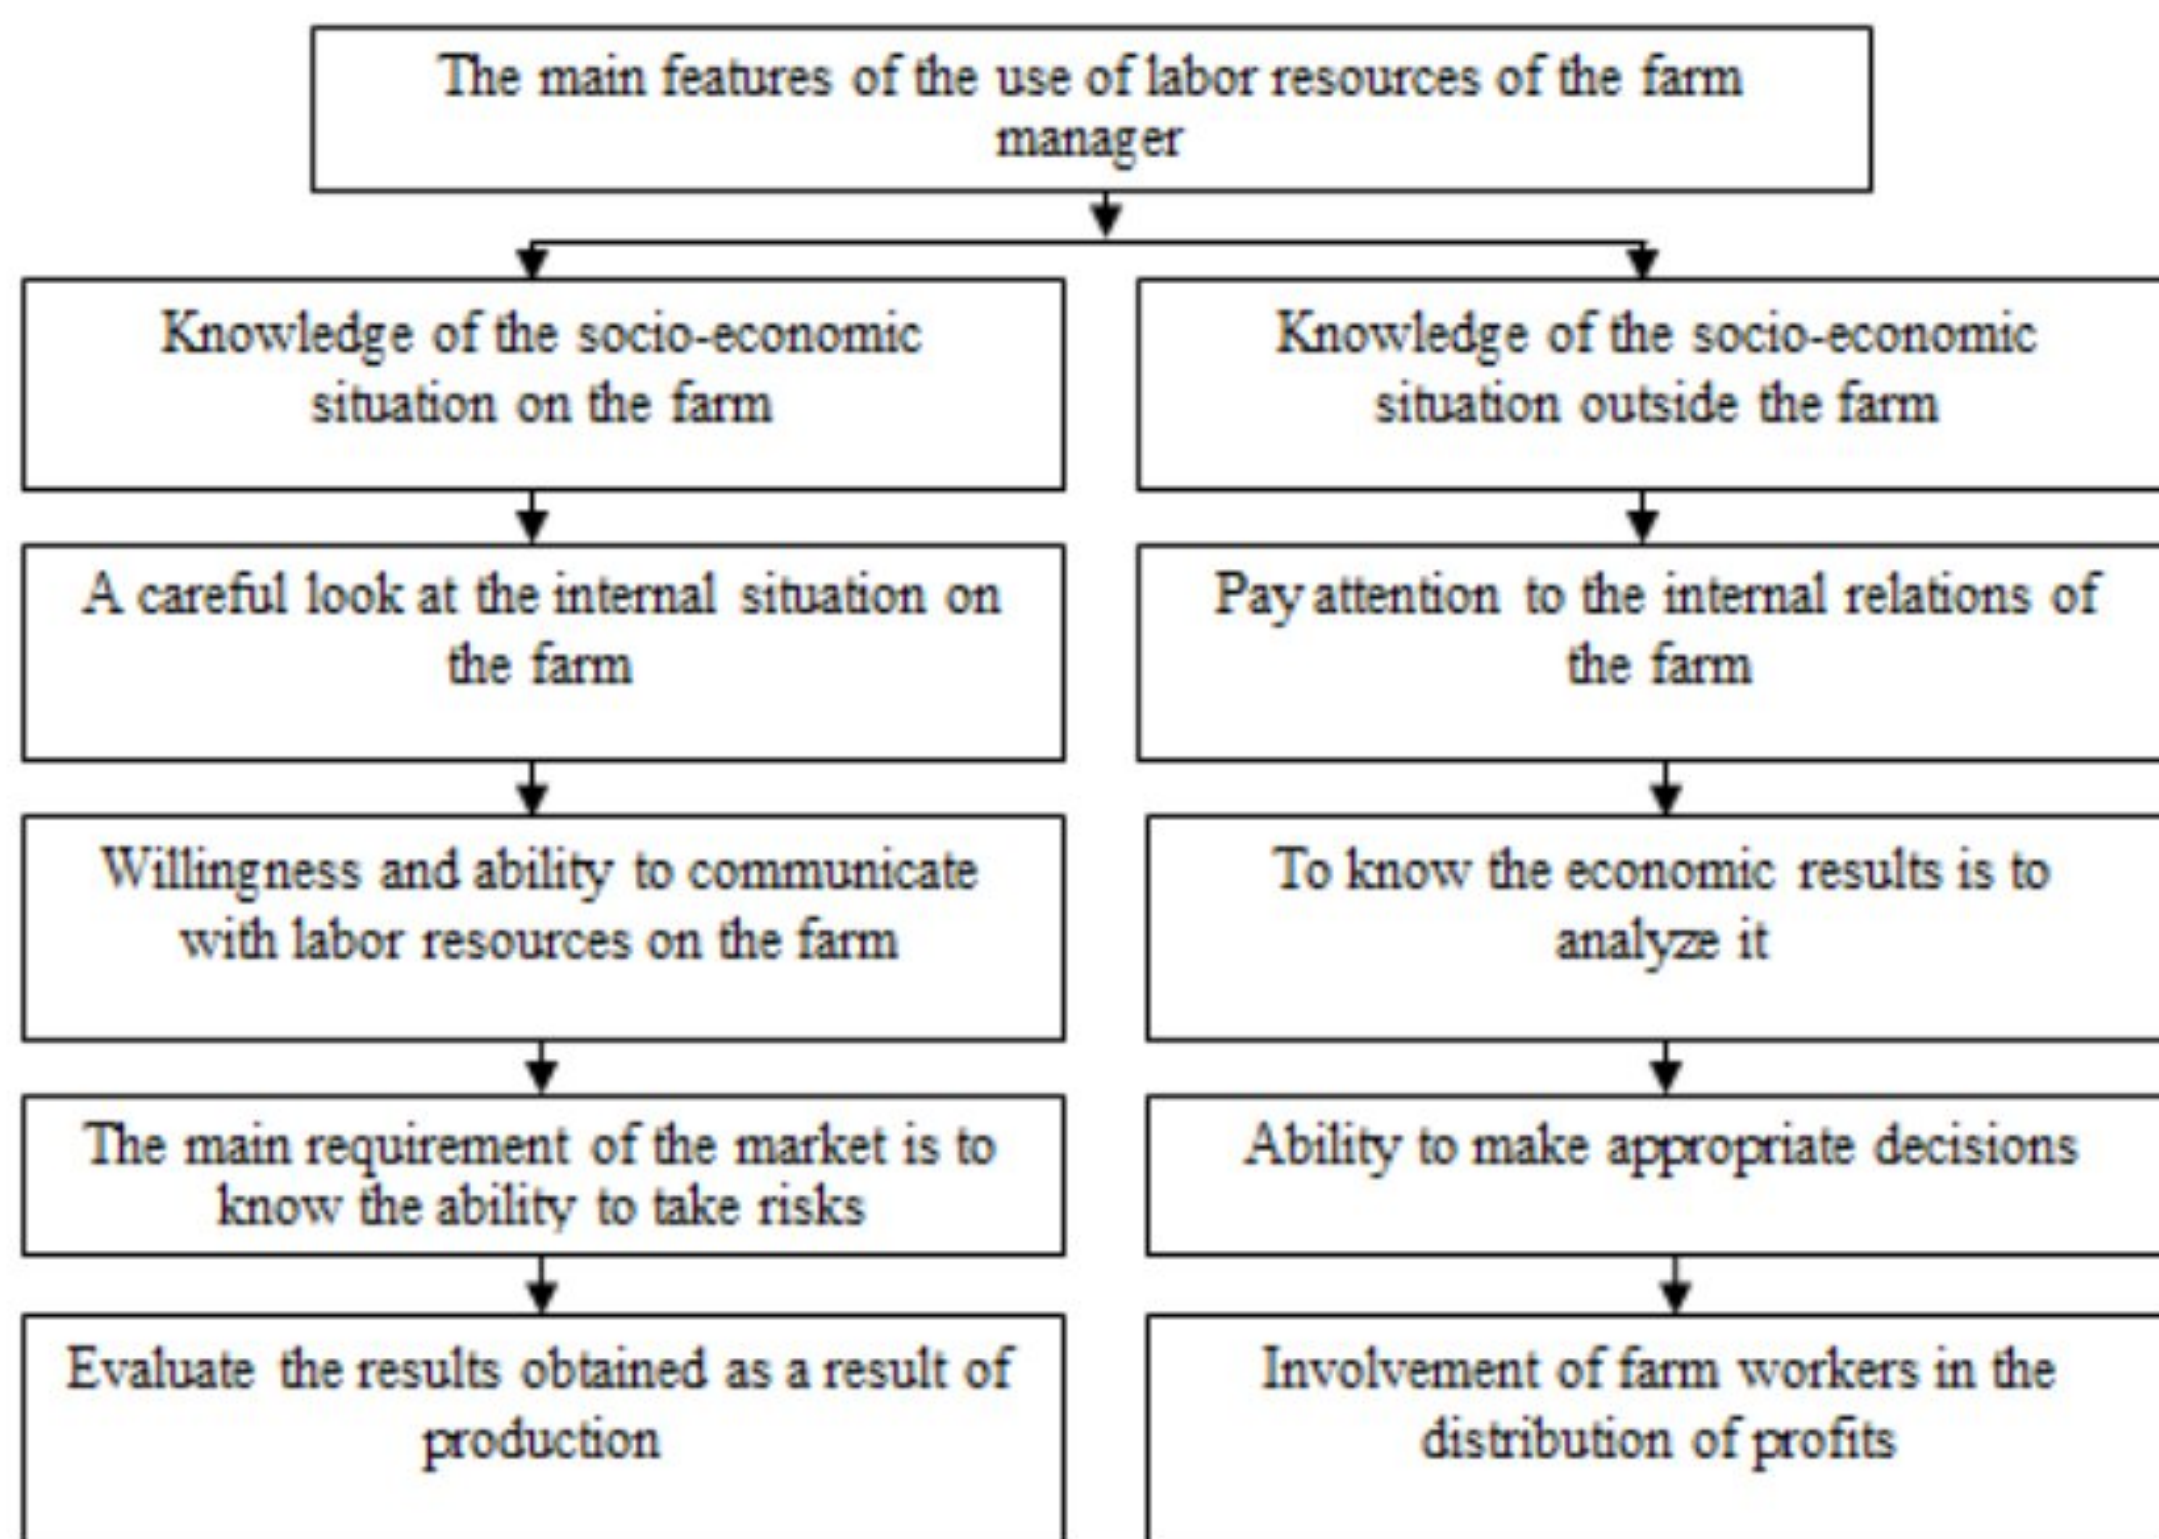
The main features of the use of labor resources of the farm manager

Knowledge of the socio-economic situation on the farm

A careful look at the internal situation on the farm

Willingness and ability to communicate with labor resources on the farm

The main requirement of the market is to know the ability to take risks

Evaluate the results obtained as a result of production

Knowledge of the socio-economic situation outside the farm

Pay attention to the internal relations of the farm

To know the economic results is to analyze it

Ability to make appropriate decisions

Involvement of farm workers in the distribution of profits